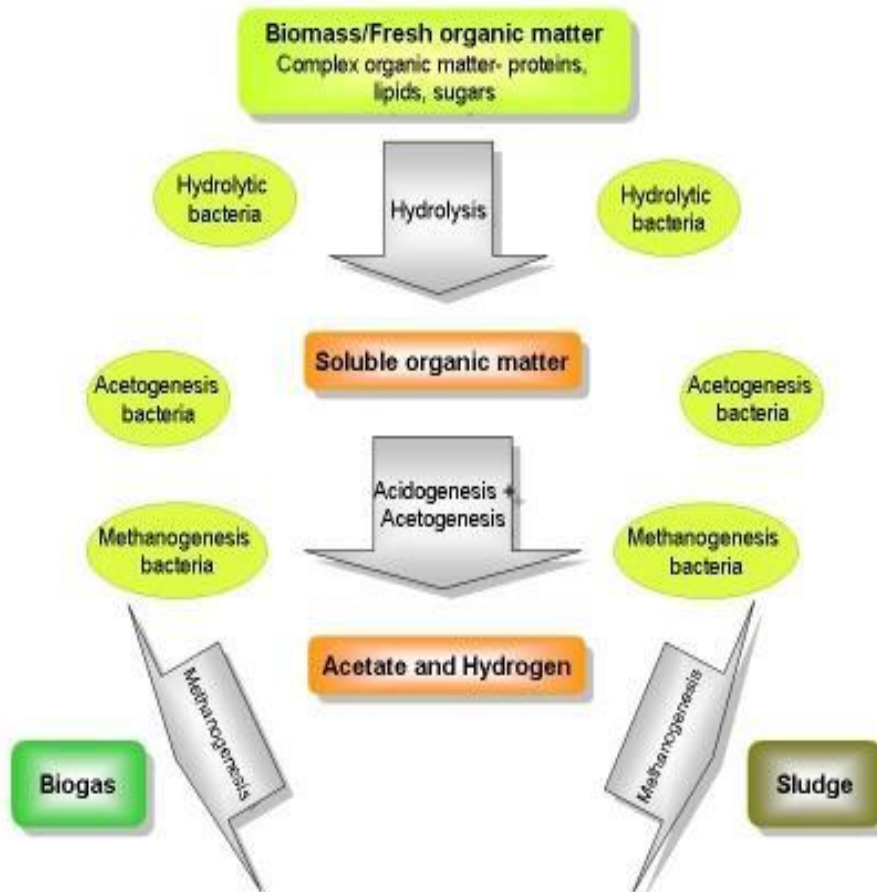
Biomass/Fresh organic matter
Complex organic matter- proteins, lipids, sugars

Hydrolytic bacteria

Hydrolysis

Hydrolytic bacteria

Soluble organic matter

Acetogenesis bacteria

Acetogenesis bacteria

Acidogenesis + Acetogenesis

Methanogenesis bacteria

Methanogenesis bacteria

Acetate and Hydrogen

Methanogenesis

Methanogenesis

Biogas

Sludge